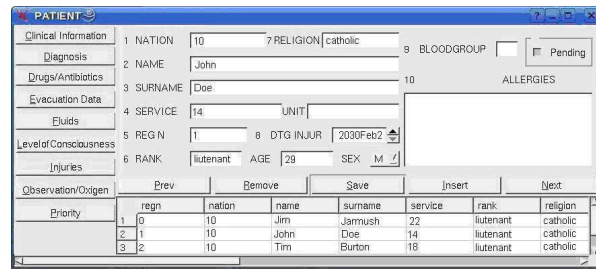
PATIENT

Clinical Information
Diagnosis
Drugs/Antibiotics
Evacuation Data
Fluids
Level of Consciousness
Injuries
Observation/Oxigen
Priority

1 NATION 10
7 RELIGION catholic
2 NAME John
3 SURNAME Doe
4 SERVICE 14
UNIT
5 REG N 1
8 DTG INJUR 2030Feb2
6 RANK liutenant
AGE 29
SEX M

9 BLOODGROUP
Pending
10 ALLERGIES

Prev
Remove
Save
Insert
Next

| | regn | nation | name | surname | service | rank | religion |
|---|---|---|---|---|---|---|---|
| 1 | 0 | 10 | Jim | Jarmush | 22 | liutenant | catholic |
| 2 | 1 | 10 | John | Doe | 14 | liutenant | catholic |
| 3 | 2 | 10 | Tim | Burton | 18 | liutenant | catholic |